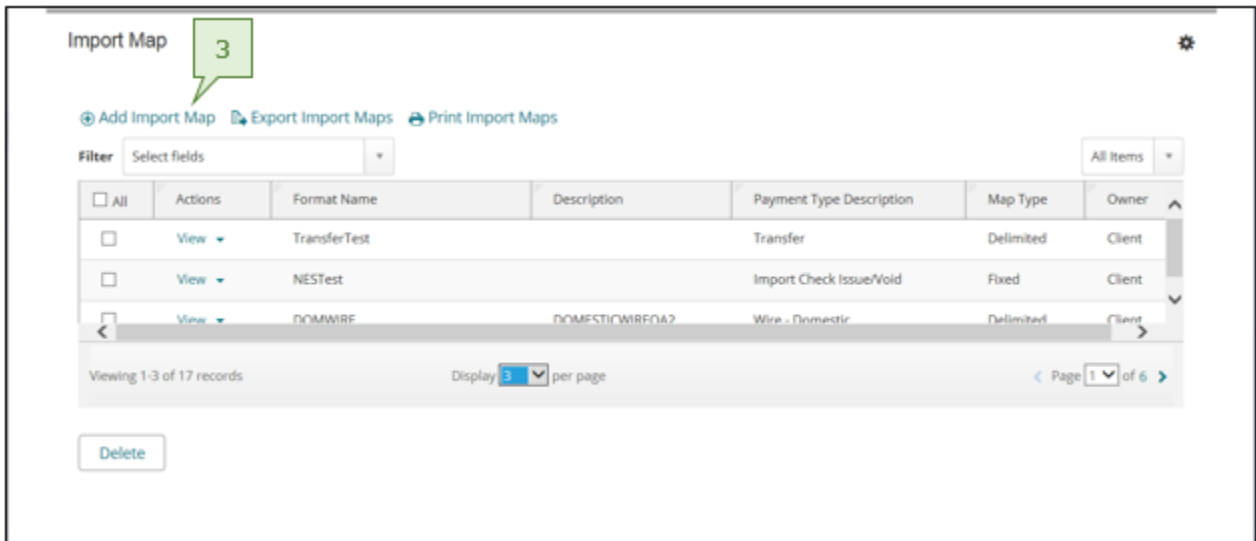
Import Map

3

Add Import Map Export Import Maps Print Import Maps

Filter Select fields

All Items

| All | Actions | Format Name | Description | Payment Type Description | Map Type | Owner |
|---|---|---|---|---|---|---|
| | View | TransferTest | | Transfer | Delimited | Client |
| | View | NESTest | | Import Check Issue/Void | Fixed | Client |
| | View | DOMWIRE | DOMESTICWIREQA2 | Wire - Domestic | Delimited | Client |

Viewing 1-3 of 17 records

Display 3 per page

Page 1 of 6

Delete